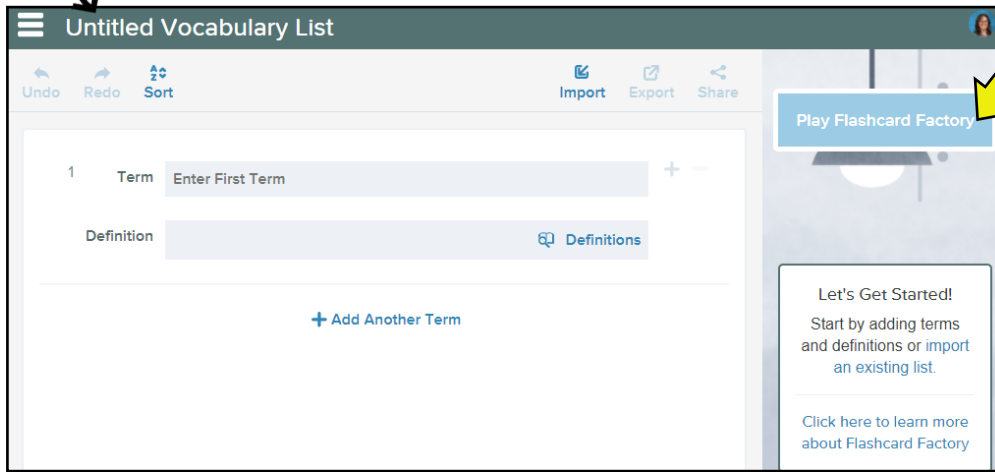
Untitled Vocabulary List

Undo Redo Sort

Import Export Share

Play Flashcard Factory

1 Term Enter First Term

Definition Definitions

+ Add Another Term

Let's Get Started!

Start by adding terms and definitions or import an existing list.

Click here to learn more about Flashcard Factory